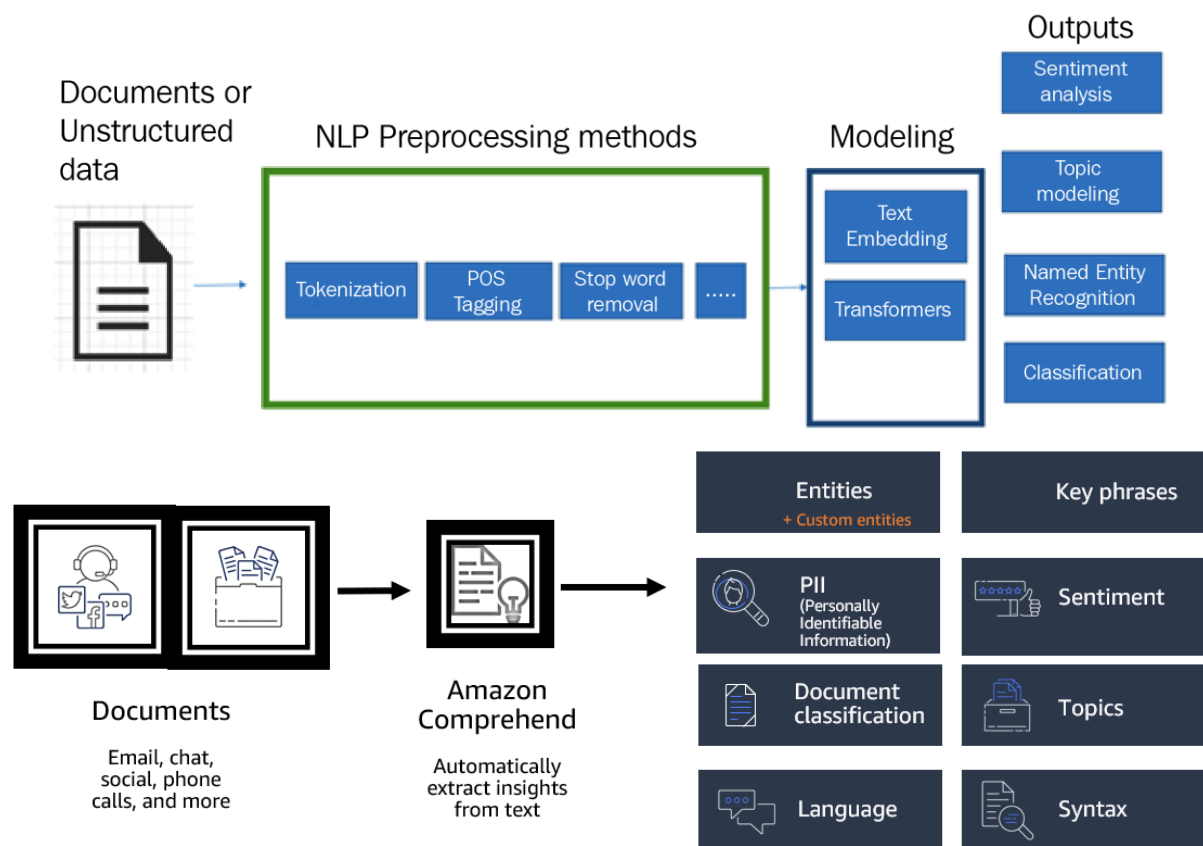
Documents or Unstructured data

NLP Preprocessing methods

Tokenization

POS Tagging

Stop word removal

.....

Modeling

Text Embedding

Transformers

Outputs

Sentiment analysis

Topic modeling

Named Entity Recognition

Classification

Documents

Email, chat, social, phone calls, and more

Amazon Comprehend

Automatically extract insights from text

Entities

+ Custom entities

Key phrases

PII (Personally Identifiable Information)

Sentiment

Document classification

Topics

Language

Syntax